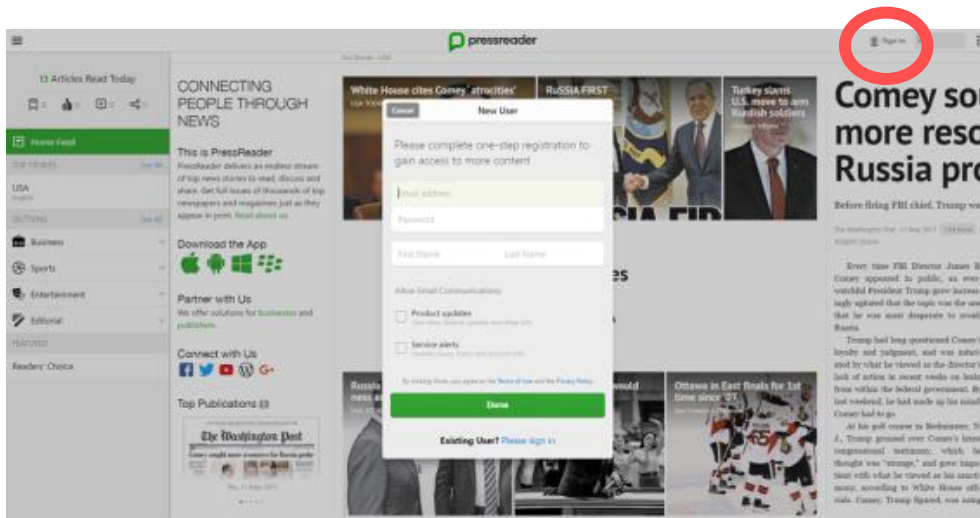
pressreader

Sign In

13 Articles Read Today

Home Feed

USA

Business

Sports

Entertainment

Editorial

Readers' Choice

CONNECTING PEOPLE THROUGH NEWS

This is PressReader

PressReader delivers an endless stream of top news stories to read, discuss and share. Get full issues of thousands of top newspapers and magazines just as they appear in print. Read about us.

Download the App

Partner with Us

We offer solutions for businesses and publishers.

Connect with Us

Top Publications

The Washington Post

White House cites Comey 'atrocities'

RUSSIA FIRST

Turkey slams U.S. move to arm Kurdish soldiers

Cancel

New User

Please complete one-step registration to gain access to more content

Email address

Password

First Name

Last Name

Allow Email Communications

Product updates

Service alerts

Done

Existing User? Please sign in

Ottawa in East finals for 1st time since '07

Comey sou more reso Russia pro

Before firing FBI chief, Trump wa

Every time FBI Director James B. Comey appeared in public, as eve watchful President Trump grew increas ingly agitated that the topic was the one that he was most desperate to avoid Russia.

Trump had long questioned Comey's loyalty and judgment, and was infuri and by what he viewed as the director's lack of action in recent weeks on leaks from within the federal government. B last weekend, he had made up his mind Comey had to go.

At his golf course in Bedminster, N. J., Trump groused over Comey's inter congressional testimony, which he thought was "strange," and grew impa tient with what he viewed as his sanctio ness, according to White House offi cials. Comey, Trump figured, was going